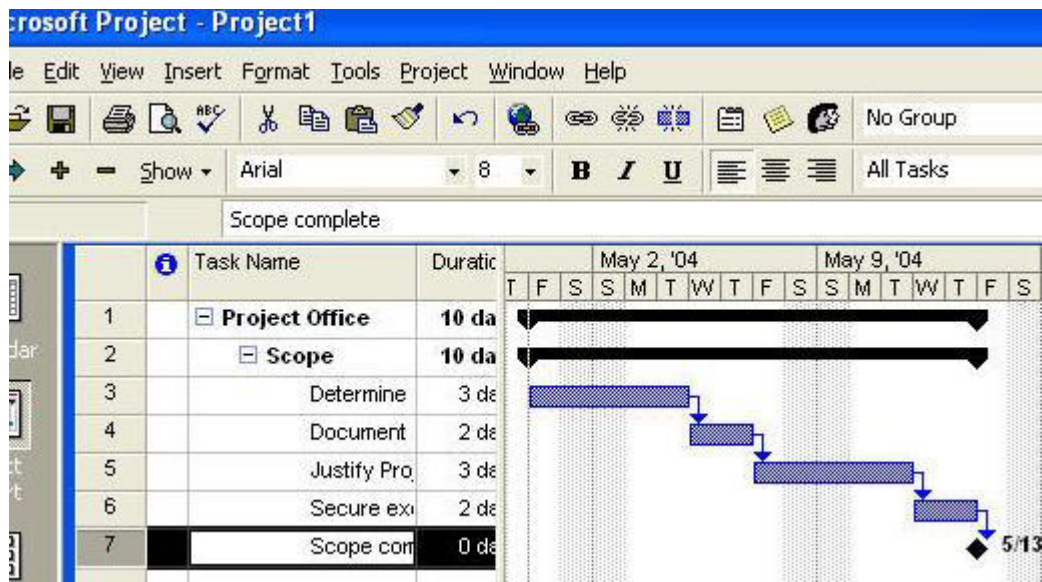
crosoft Project - Project1

le Edit View Insert Format Tools Project Window Help

No Group

Show Arial 8 B I U All Tasks

Scope complete

| | | Task Name | Duratic |
|---|---|---|---|
| 1 | | ⊟ Project Office | 10 da |
| 2 | | ⊟ Scope | 10 da |
| 3 | | Determine | 3 da |
| 4 | | Document | 2 da |
| 5 | | Justify Pro | 3 da |
| 6 | | Secure ex | 2 da |
| 7 | | Scope com | 0 da |

May 2, '04 May 9, '04
T F S S M T W T F S S M T W T F S

5/13

dar

ct
t